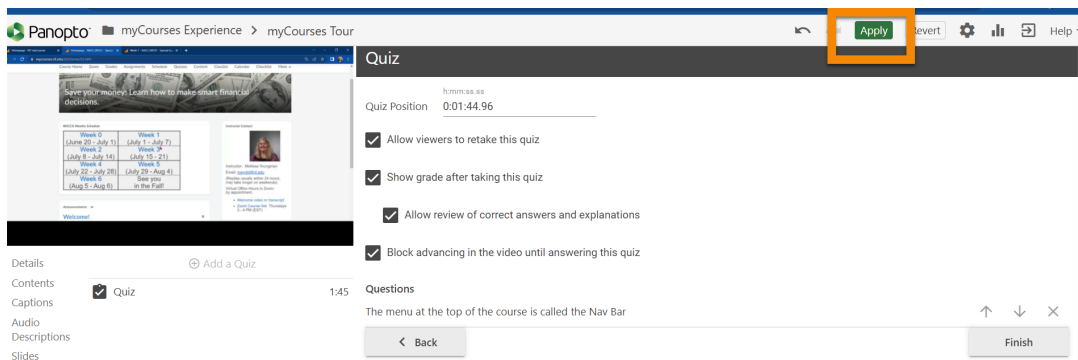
Panopto myCourses Experience > myCourses Tour

Apply Revert Help

Save your money: Learn how to make smart financial decisions.

| Week 0 (June 20 - July 1) | Week 1 (July 1 - July 7) |
|---|---|
| Week 2 (July 8 - July 14) | Week 3 (July 15 - 21) |
| Week 4 (July 22 - July 28) | Week 5 (July 29 - Aug 4) |
| Week 6 (Aug 5 - Aug 6) | See you in the Fall! |

Welcome!

Quiz

h:mm:ss.ss
Quiz Position 0:01:44.96

Allow viewers to retake this quiz

Show grade after taking this quiz

Allow review of correct answers and explanations

Block advancing in the video until answering this quiz

Questions

The menu at the top of the course is called the Nav Bar

Back

Finish

Details
Contents
Captions
Audio Descriptions
Slides

Add a Quiz

Quiz 1:45